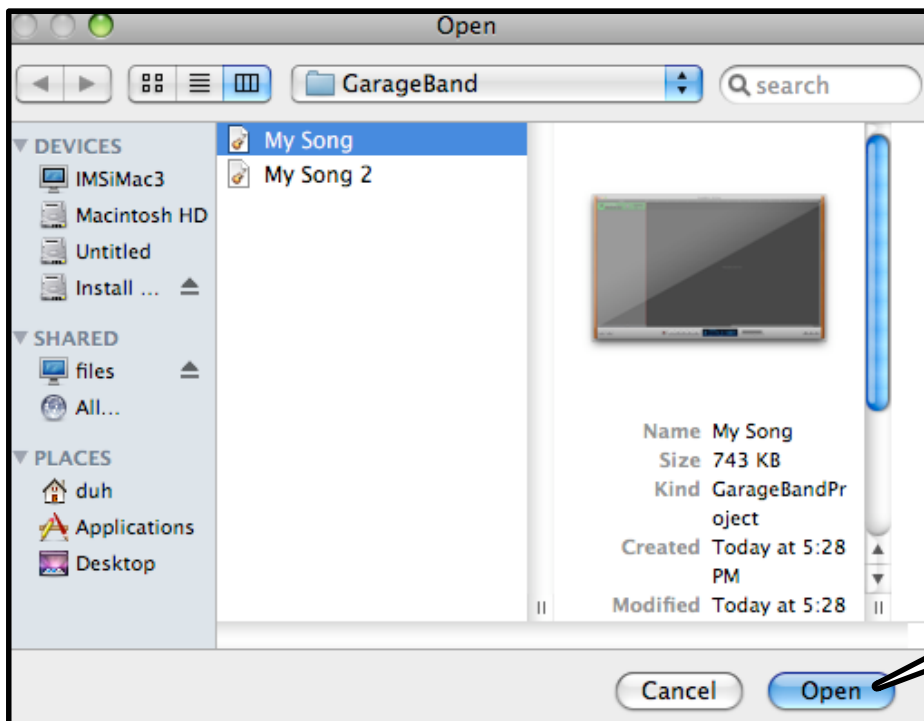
Open

GarageBand

search

DEVICES
IMSiMac3
Macintosh HD
Untitled
Install ...

SHARED
files
All...

PLACES
duh
Applications
Desktop

My Song
My Song 2

Name My Song
Size 743 KB
Kind GarageBandProject
Created Today at 5:28 PM
Modified Today at 5:28

Cancel
Open